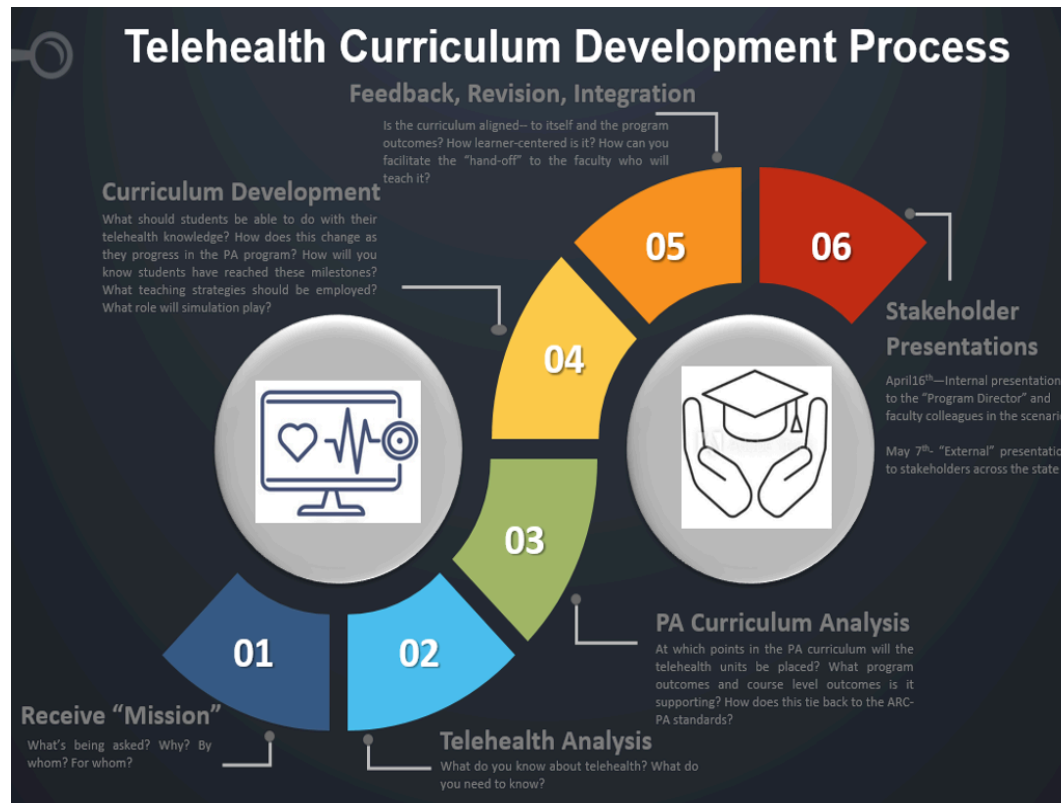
Telehealth Curriculum Development Process

Feedback, Revision, Integration

Is the curriculum aligned-- to itself and the program outcomes? How learner-centered is it? How can you facilitate the "hand-off" to the faculty who will teach it?

Curriculum Development

What should students be able to do with their telehealth knowledge? How does this change as they progress in the PA program? How will you know students have reached these milestones? What teaching strategies should be employed? What role will simulation play?

05

06

04

Stakeholder Presentations

April16$^{th}$—Internal presentation to the "Program Director" and faculty colleagues in the scenari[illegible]

May 7$^{th}$- "External" presentatio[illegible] to stakeholders across the state

03

PA Curriculum Analysis

At which points in the PA curriculum will the telehealth units be placed? What program outcomes and course level outcomes is it supporting? How does this tie back to the ARC-PA standards?

01

02

Receive "Mission"

What's being asked? Why? By whom? For whom?

Telehealth Analysis

What do you know about telehealth? What do you need to know?